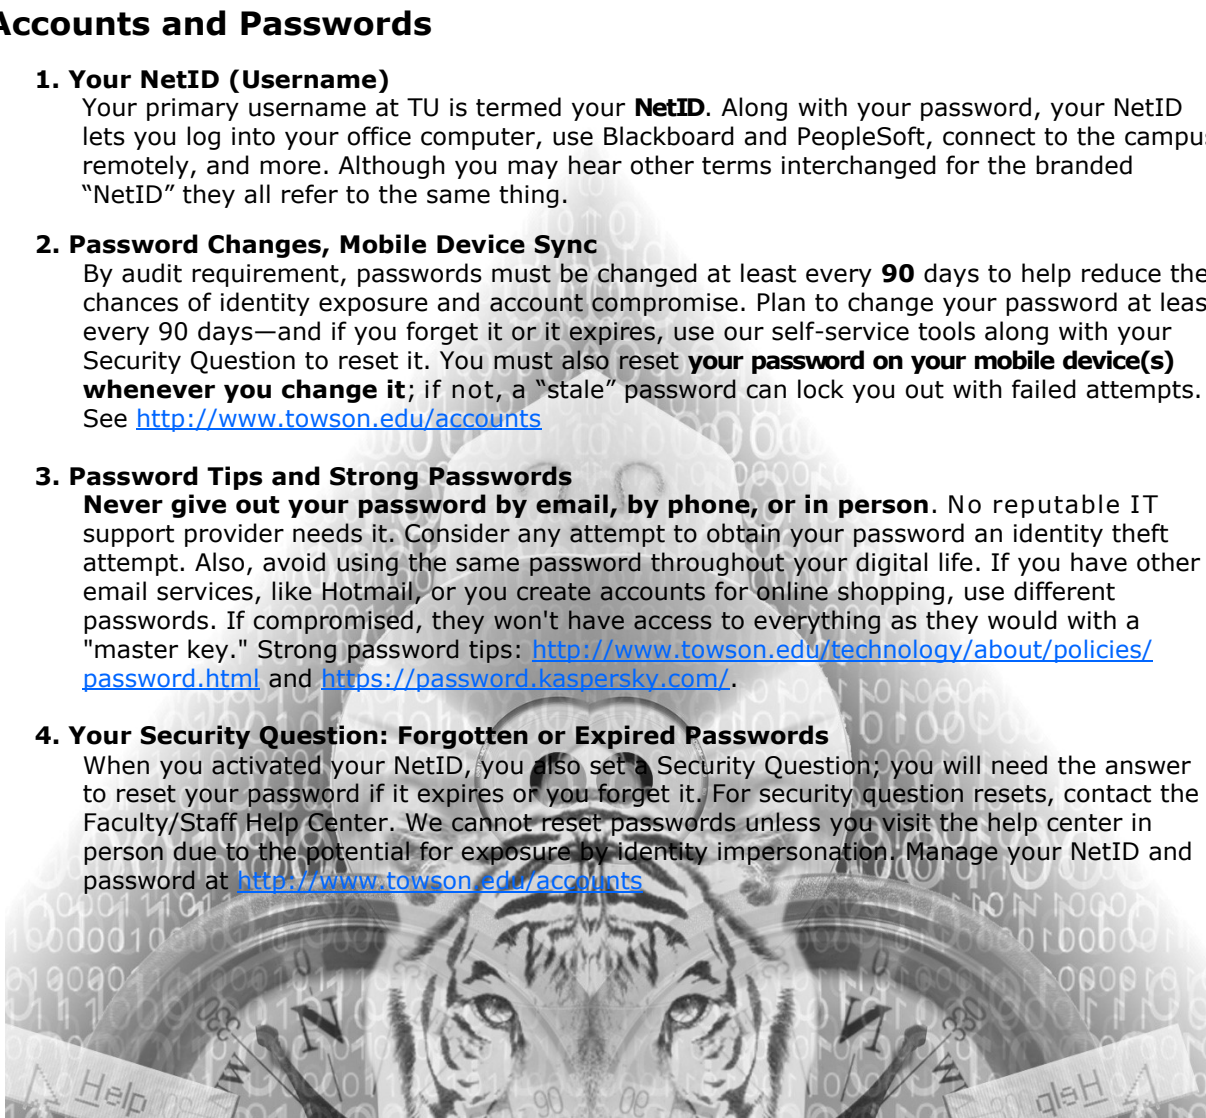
Accounts and Passwords

1. Your NetID (Username)
Your primary username at TU is termed your **NetID**. Along with your password, your NetID lets you log into your office computer, use Blackboard and PeopleSoft, connect to the campus remotely, and more. Although you may hear other terms interchanged for the branded "NetID" they all refer to the same thing.

2. Password Changes, Mobile Device Sync
By audit requirement, passwords must be changed at least every **90** days to help reduce the chances of identity exposure and account compromise. Plan to change your password at least every 90 days—and if you forget it or it expires, use our self-service tools along with your Security Question to reset it. You must also reset **your password on your mobile device(s) whenever you change it**; if not, a "stale" password can lock you out with failed attempts. See http://www.towson.edu/accounts

3. Password Tips and Strong Passwords
**Never give out your password by email, by phone, or in person**. No reputable IT support provider needs it. Consider any attempt to obtain your password an identity theft attempt. Also, avoid using the same password throughout your digital life. If you have other email services, like Hotmail, or you create accounts for online shopping, use different passwords. If compromised, they won't have access to everything as they would with a "master key." Strong password tips: http://www.towson.edu/technology/about/policies/password.html and https://password.kaspersky.com/.

4. Your Security Question: Forgotten or Expired Passwords
When you activated your NetID, you also set a Security Question; you will need the answer to reset your password if it expires or you forget it. For security question resets, contact the Faculty/Staff Help Center. We cannot reset passwords unless you visit the help center in person due to the potential for exposure by identity impersonation. Manage your NetID and password at http://www.towson.edu/accounts

Help
Help